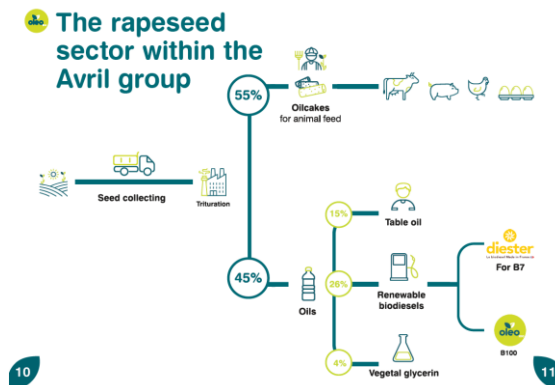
oleo

The rapeseed sector within the Avril group

55%

Oilcakes for animal feed

Seed collecting

Trituration

45%

Oils

15%

Table oil

26%

Renewable biodiesels

4%

Vegetal glycerin

diester

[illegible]

For B7

oleo

B100

10

11